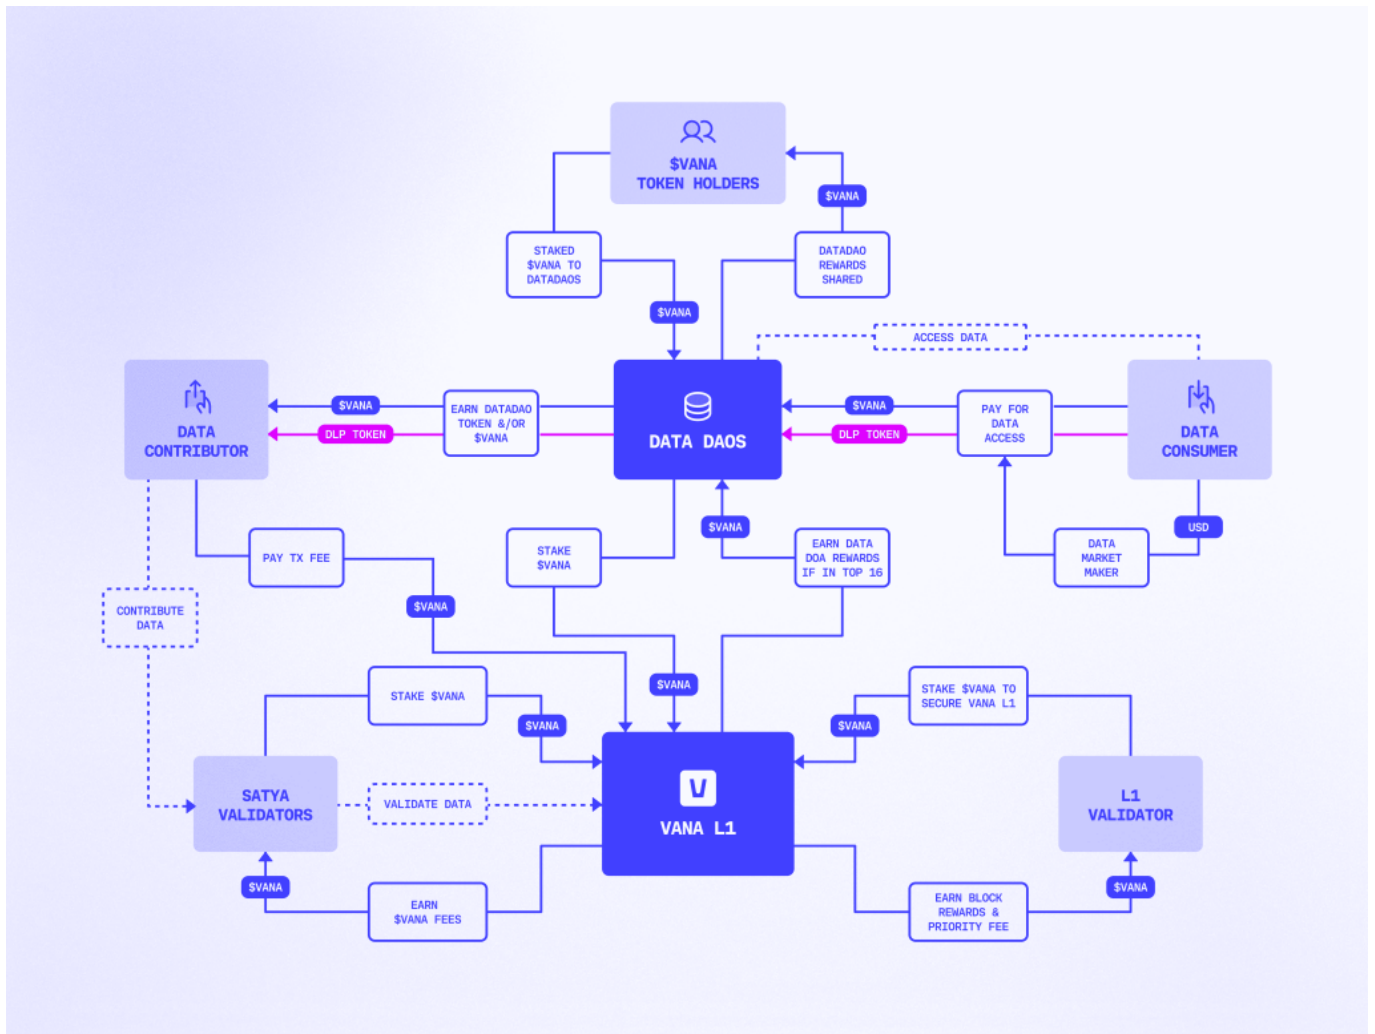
$VANA
TOKEN HOLDERS

$VANA

STAKED
$VANA TO
DATADAOS

DATADAO
REWARDS
SHARED

$VANA

ACCESS DATA

DATA
CONTRIBUTOR

$VANA

DLP TOKEN

EARN DATADAO
TOKEN &/OR
$VANA

DATA DAOS

$VANA

DLP TOKEN

PAY FOR
DATA
ACCESS

DATA
CONSUMER

$VANA

USD

PAY TX FEE

STAKE
$VANA

EARN DATA
DOA REWARDS
IF IN TOP 16

DATA
MARKET
MAKER

CONTRIBUTE
DATA

$VANA

$VANA

STAKE $VANA

$VANA

STAKE $VANA TO
SECURE VANA L1

$VANA

SATYA
VALIDATORS

VALIDATE DATA

VANA L1

L1
VALIDATOR

$VANA

EARN
$VANA FEES

EARN BLOCK
REWARDS &
PRIORITY FEE

$VANA